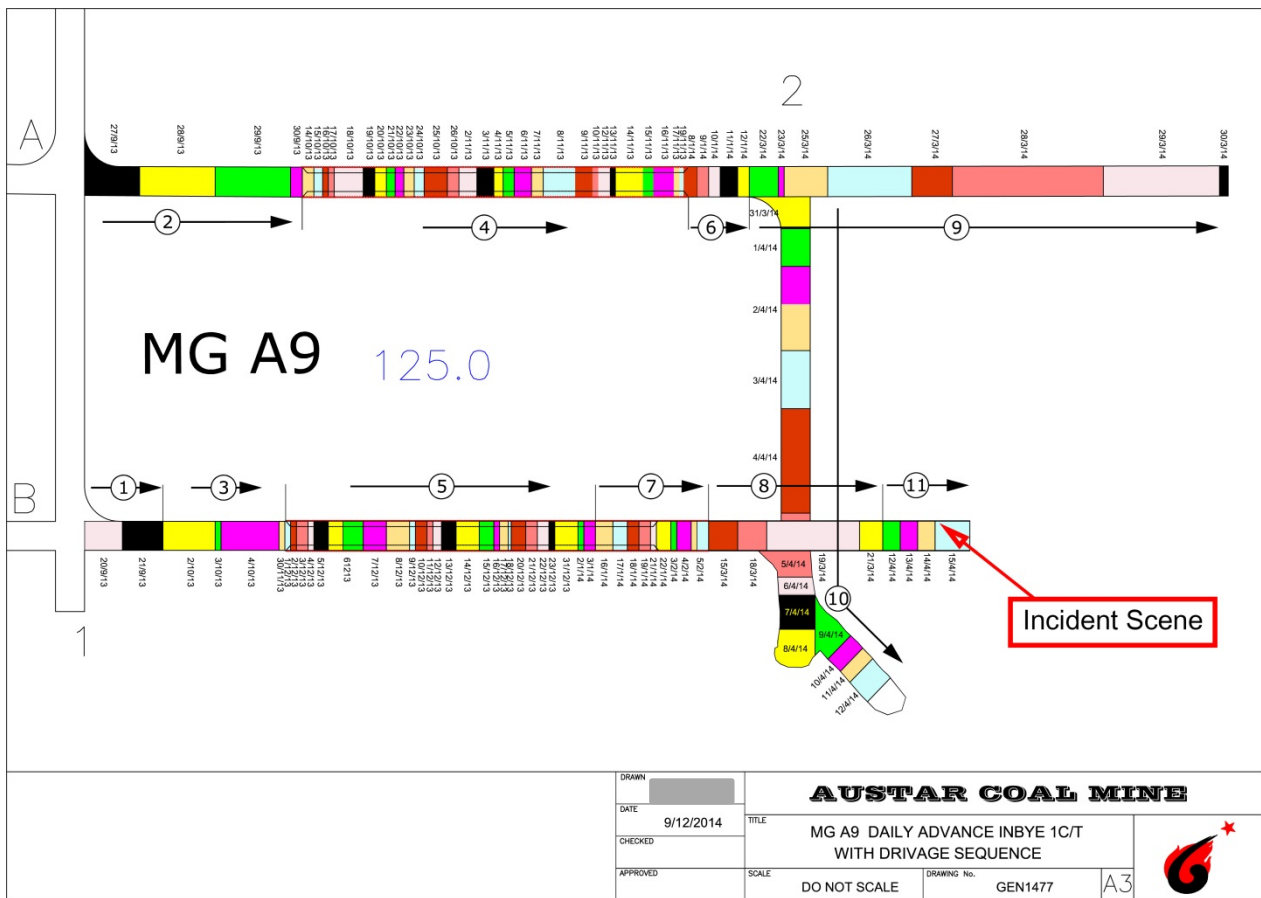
2

A

27/9/13 28/9/13 29/9/13 30/9/13 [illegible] 18/10/13 19/10/13 20/10/13 21/10/13 22/10/13 23/10/13 24/10/13 25/10/13 26/10/13 2/11/13 3/11/13 4/11/13 5/11/13 6/11/13 7/11/13 8/11/13 9/11/13 10/11/13 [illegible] 14/1/13 15/1/13 16/1/13 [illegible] 8/1/14 9/1/14 10/1/14 11/1/14 12/1/14 22/3/14 23/3/14 25/3/14 26/3/14 27/3/14 28/3/14 29/3/14 30/3/14

2 4 6 9

31/3/14
1/4/14
2/4/14
3/4/14
4/4/14

MG A9 125.0

B

1 3 5 7 8 11

20/9/13 21/9/13 2/10/13 3/10/13 4/10/13 30/11/13 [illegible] 5/12/13 6/12/13 7/12/13 8/12/13 9/12/13 10/12/13 12/12/13 13/12/13 14/12/13 15/12/13 16/12/13 18/12/13 20/12/13 21/12/13 22/12/13 23/12/13 31/12/13 2/1/14 3/1/14 16/1/14 17/1/14 18/1/14 21/1/14 22/1/14 3/2/14 4/2/14 5/2/14 15/3/14 18/3/14 19/3/14 21/3/14 12/4/14 13/4/14 14/4/14 15/4/14

5/4/14
6/4/14
7/4/14
8/4/14
9/4/14
10/4/14
11/4/14
12/4/14

10

Incident Scene

1

DRAWN
DATE 9/12/2014
CHECKED
APPROVED

AUSTAR COAL MINE

TITLE MG A9 DAILY ADVANCE INBYE 1C/T WITH DRIVAGE SEQUENCE

SCALE DO NOT SCALE
DRAWING No. GEN1477
A3